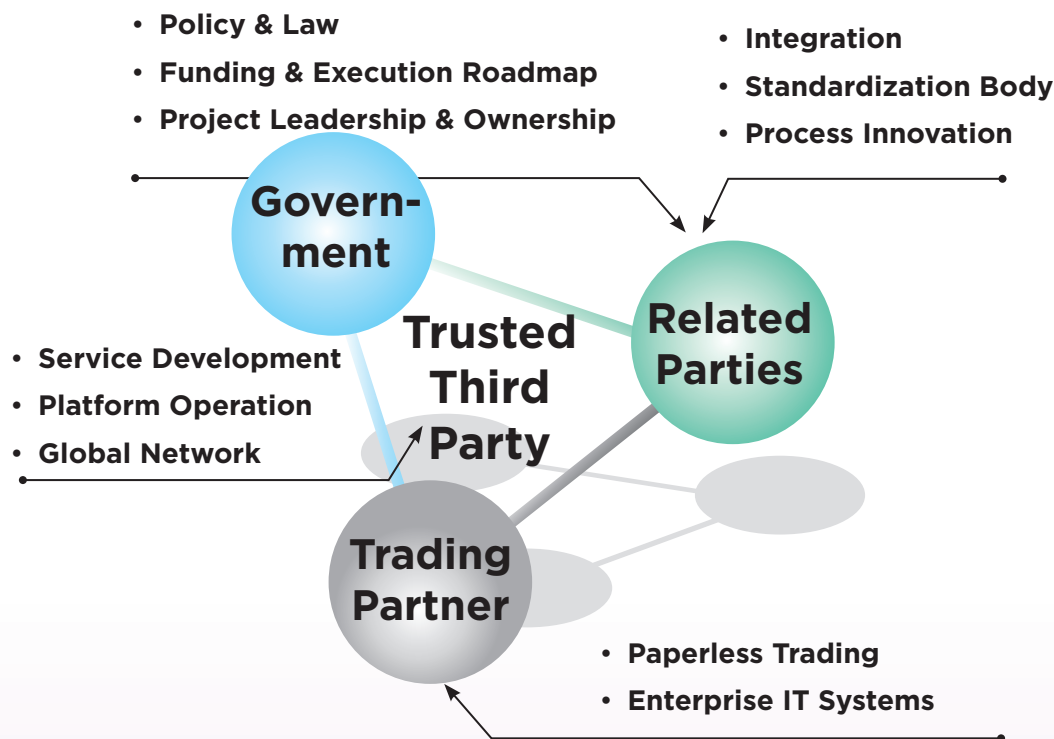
• Policy & Law
• Funding & Execution Roadmap
• Project Leadership & Ownership

• Integration
• Standardization Body
• Process Innovation

Government

Related Parties

Trusted Third Party

• Service Development
• Platform Operation
• Global Network

Trading Partner

• Paperless Trading
• Enterprise IT Systems